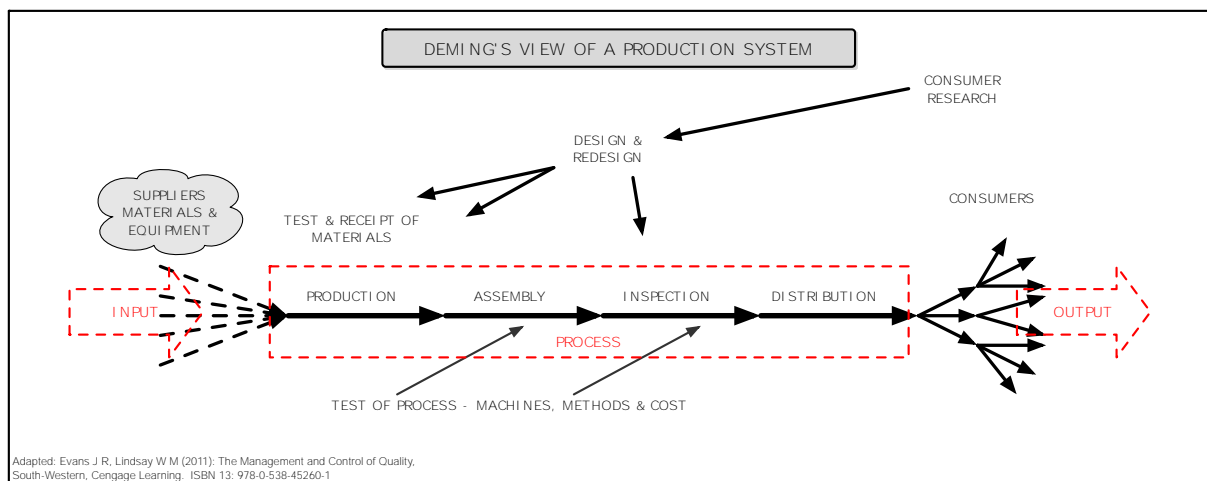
DEMING'S VIEW OF A PRODUCTION SYSTEM

CONSUMER RESEARCH

DESIGN & REDESIGN

SUPPLIERS MATERIALS & EQUIPMENT

TEST & RECEIPT OF MATERIALS

CONSUMERS

INPUT

PRODUCTION

ASSEMBLY

INSPECTION

DISTRIBUTION

OUTPUT

PROCESS

TEST OF PROCESS - MACHINES, METHODS & COST

Adapted: Evans J R, Lindsay W M (2011): The Management and Control of Quality, South-Western, Cengage Learning. ISBN 13: 978-0-538-45260-1